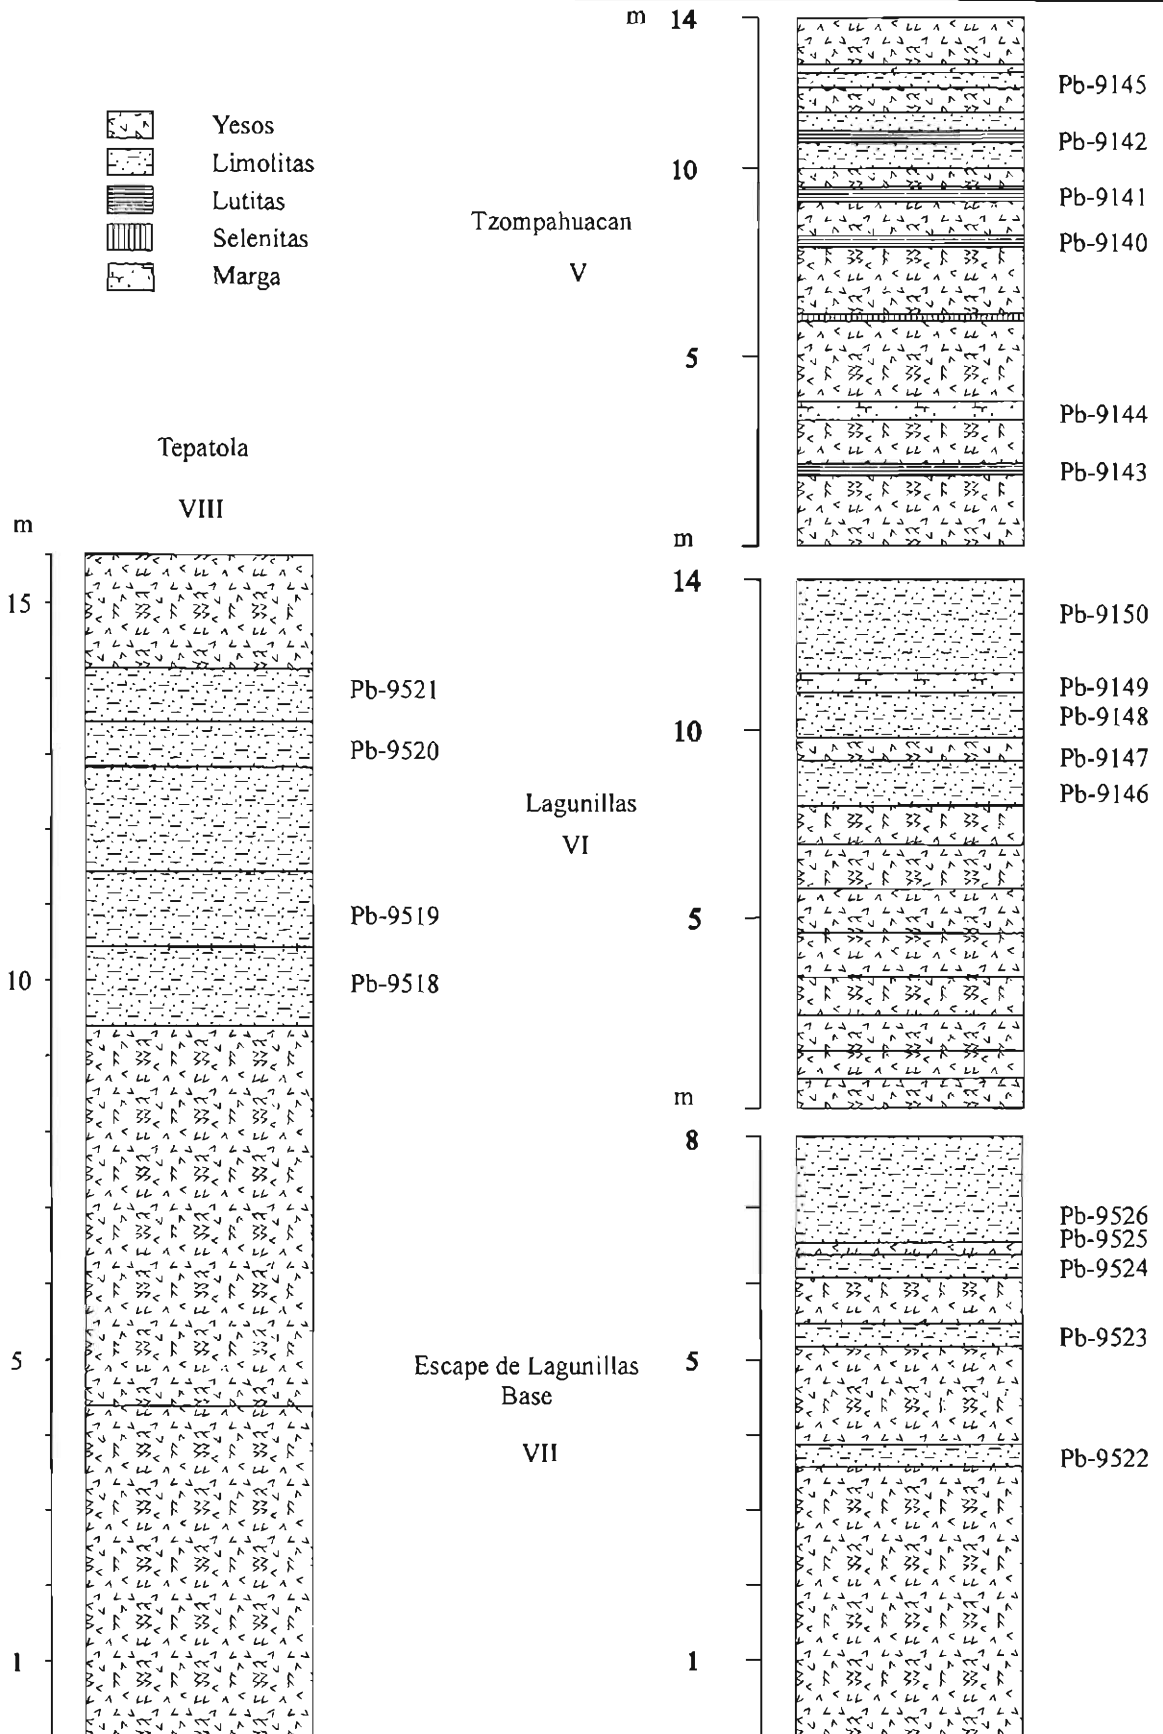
Yesos
Limolitas
Lutitas
Selenitas
Marga

Tzompahuacan
V

m 14
10
5
m

Pb-9145
Pb-9142
Pb-9141
Pb-9140
Pb-9144
Pb-9143

Tepatola
VIII

m
15
10
5
1

Pb-9521
Pb-9520
Pb-9519
Pb-9518

14
10
5
m

Lagunillas
VI

Pb-9150
Pb-9149
Pb-9148
Pb-9147
Pb-9146

8
5
1

Escape de Lagunillas
Base
VII

Pb-9526
Pb-9525
Pb-9524
Pb-9523
Pb-9522